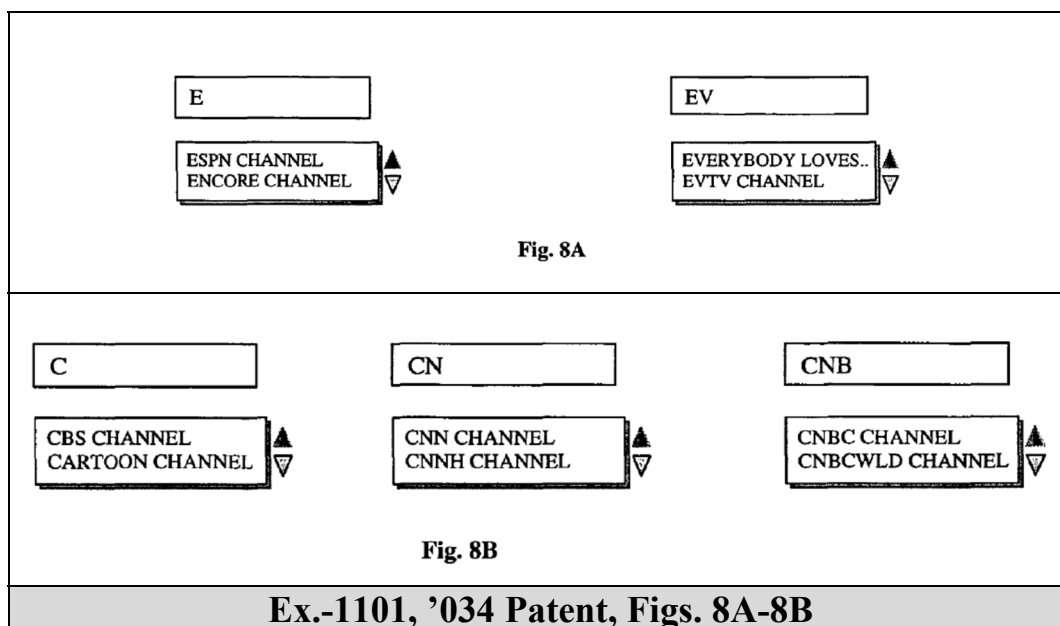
E

ESPN CHANNEL
ENCORE CHANNEL

EV

EVERYBODY LOVES..
EVTV CHANNEL

Fig. 8A

C

CBS CHANNEL
CARTOON CHANNEL

CN

CNN CHANNEL
CNNH CHANNEL

CNB

CNBC CHANNEL
CNBCWLD CHANNEL

Fig. 8B

Ex.-1101, '034 Patent, Figs. 8A-8B